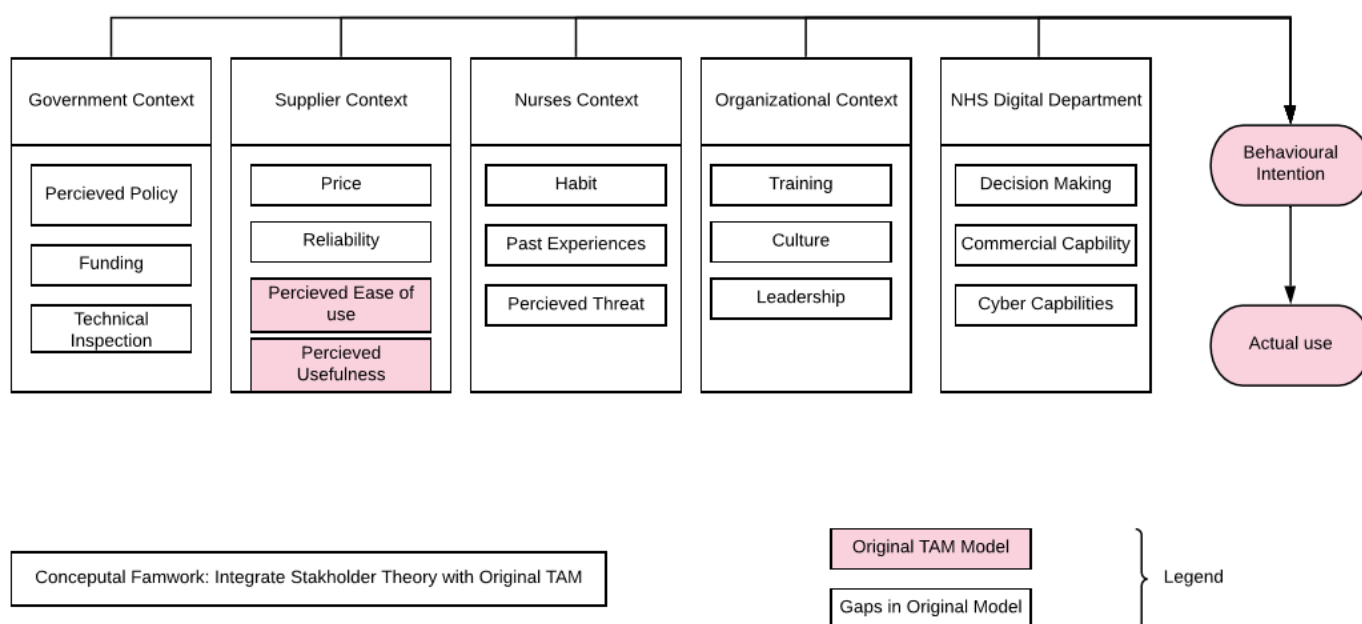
Government Context

Percieved Policy

Funding

Technical Inspection

Supplier Context

Price

Reliability

Percieved Ease of use

Percieved Usefulness

Nurses Context

Habit

Past Experiences

Percieved Threat

Organizational Context

Training

Culture

Leadership

NHS Digital Department

Decision Making

Commercial Capbility

Cyber Capbilities

Behavioural Intention

Actual use

Conceputal Famwork: Integrate Stakholder Theory with Original TAM

Original TAM Model

Gaps in Original Model

Legend